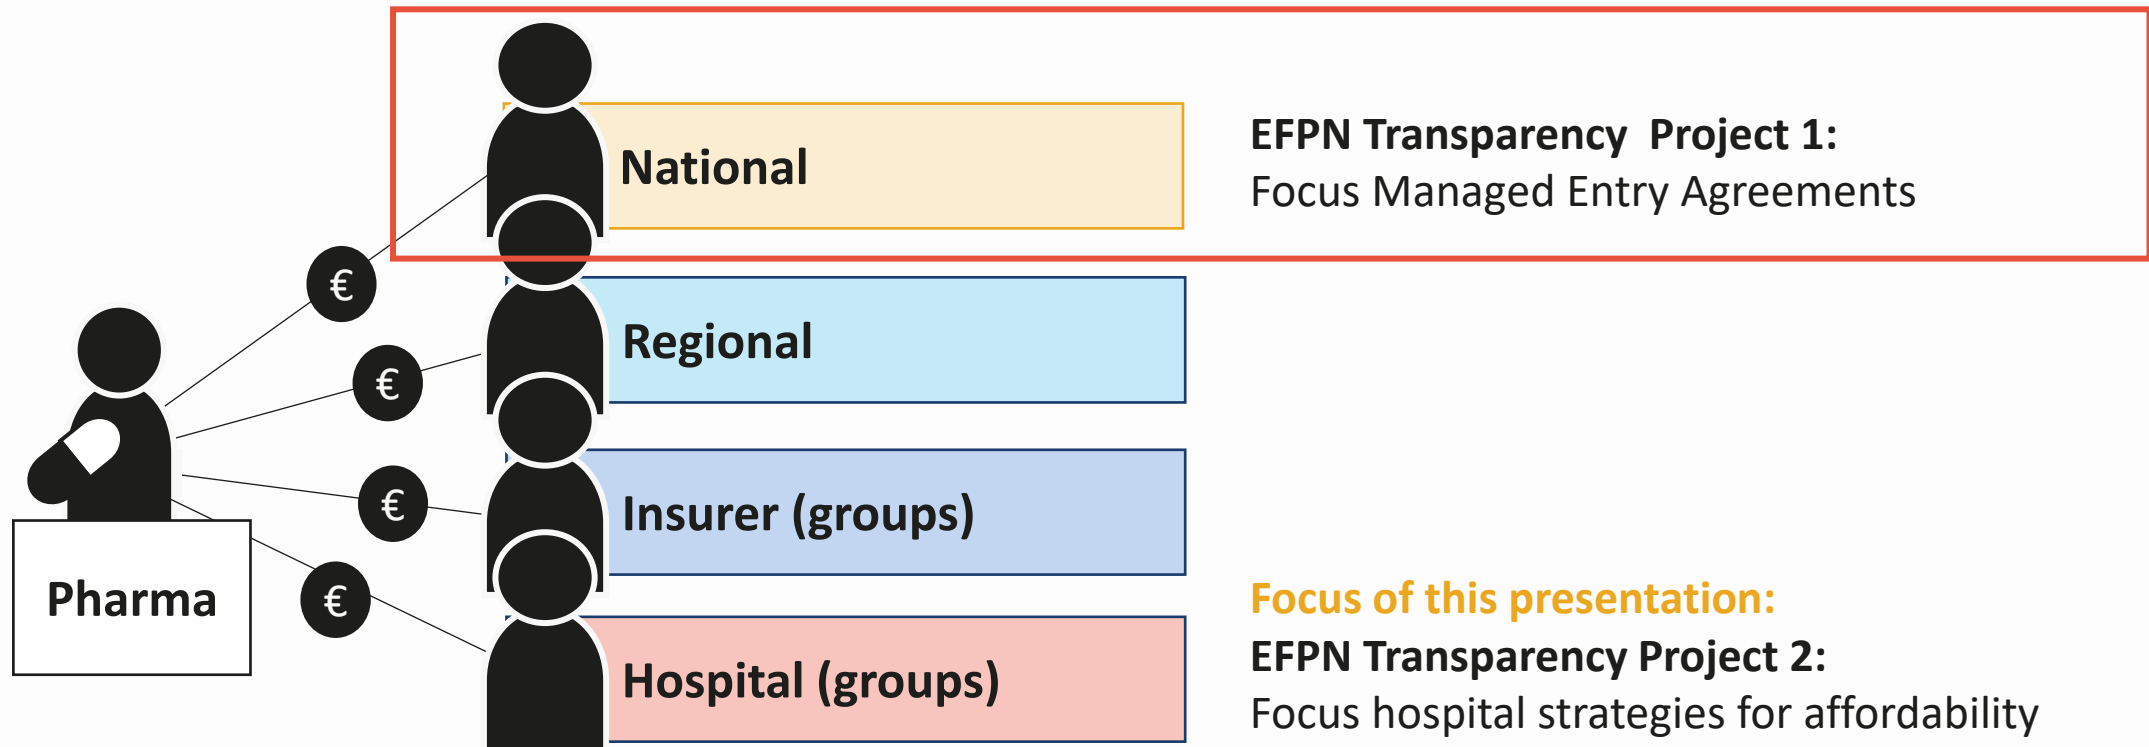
National

EFPN Transparency Project 1:
Focus Managed Entry Agreements

€

€

€

€

Pharma

Regional

Insurer (groups)

Hospital (groups)

Focus of this presentation:
EFPN Transparency Project 2:
Focus hospital strategies for affordability